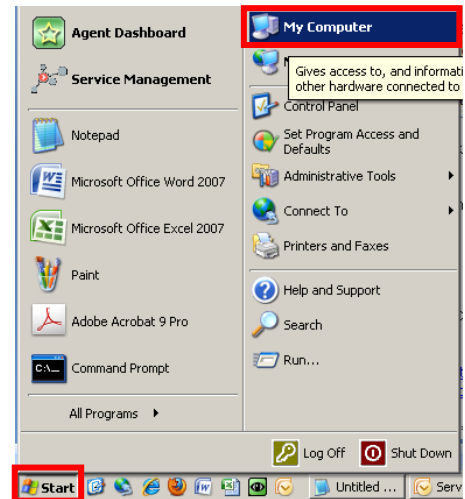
Agent Dashboard
Service Management
Notepad
Microsoft Office Word 2007
Microsoft Office Excel 2007
Paint
Adobe Acrobat 9 Pro
Command Prompt
All Programs

My Computer
N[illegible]
Gives access to, and informati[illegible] other hardware connected to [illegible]
Control Panel
Set Program Access and Defaults
Administrative Tools
Connect To
Printers and Faxes
Help and Support
Search
Run...

Log Off
Shut Down

Start
Untitled ...
Serv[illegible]